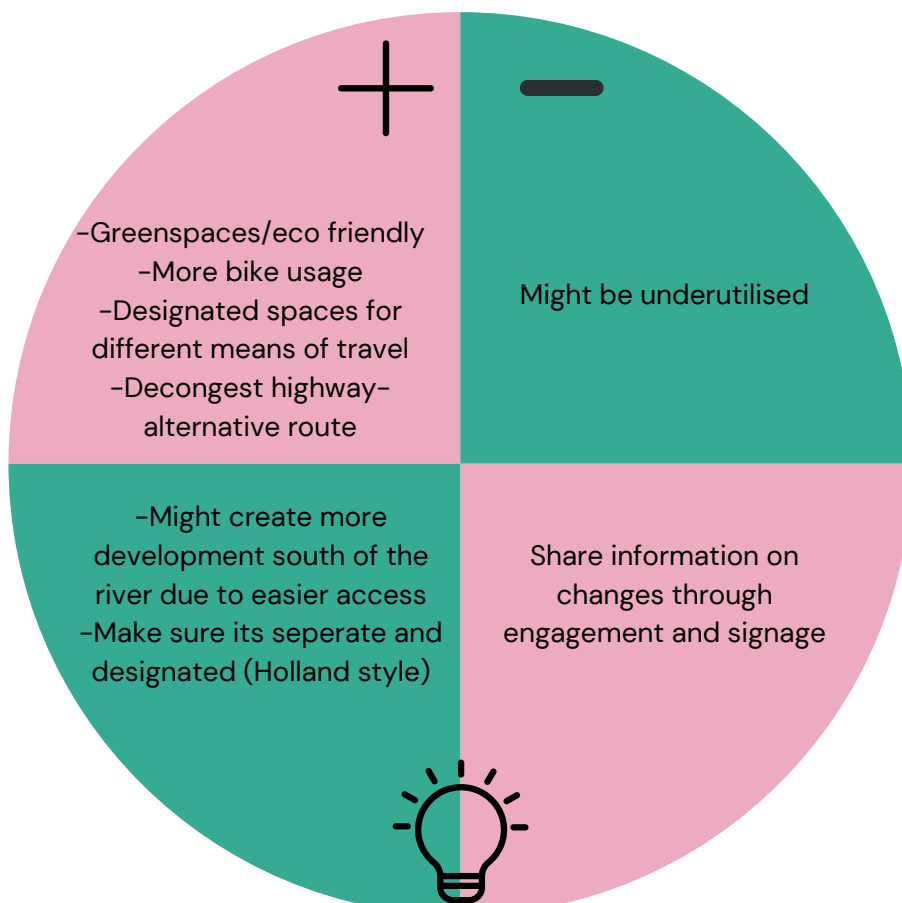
+

−

-Greenspaces/eco friendly
-More bike usage
-Designated spaces for different means of travel
-Decongest highway-alternative route

Might be underutilised

-Might create more development south of the river due to easier access
-Make sure its seperate and designated (Holland style)

Share information on changes through engagement and signage